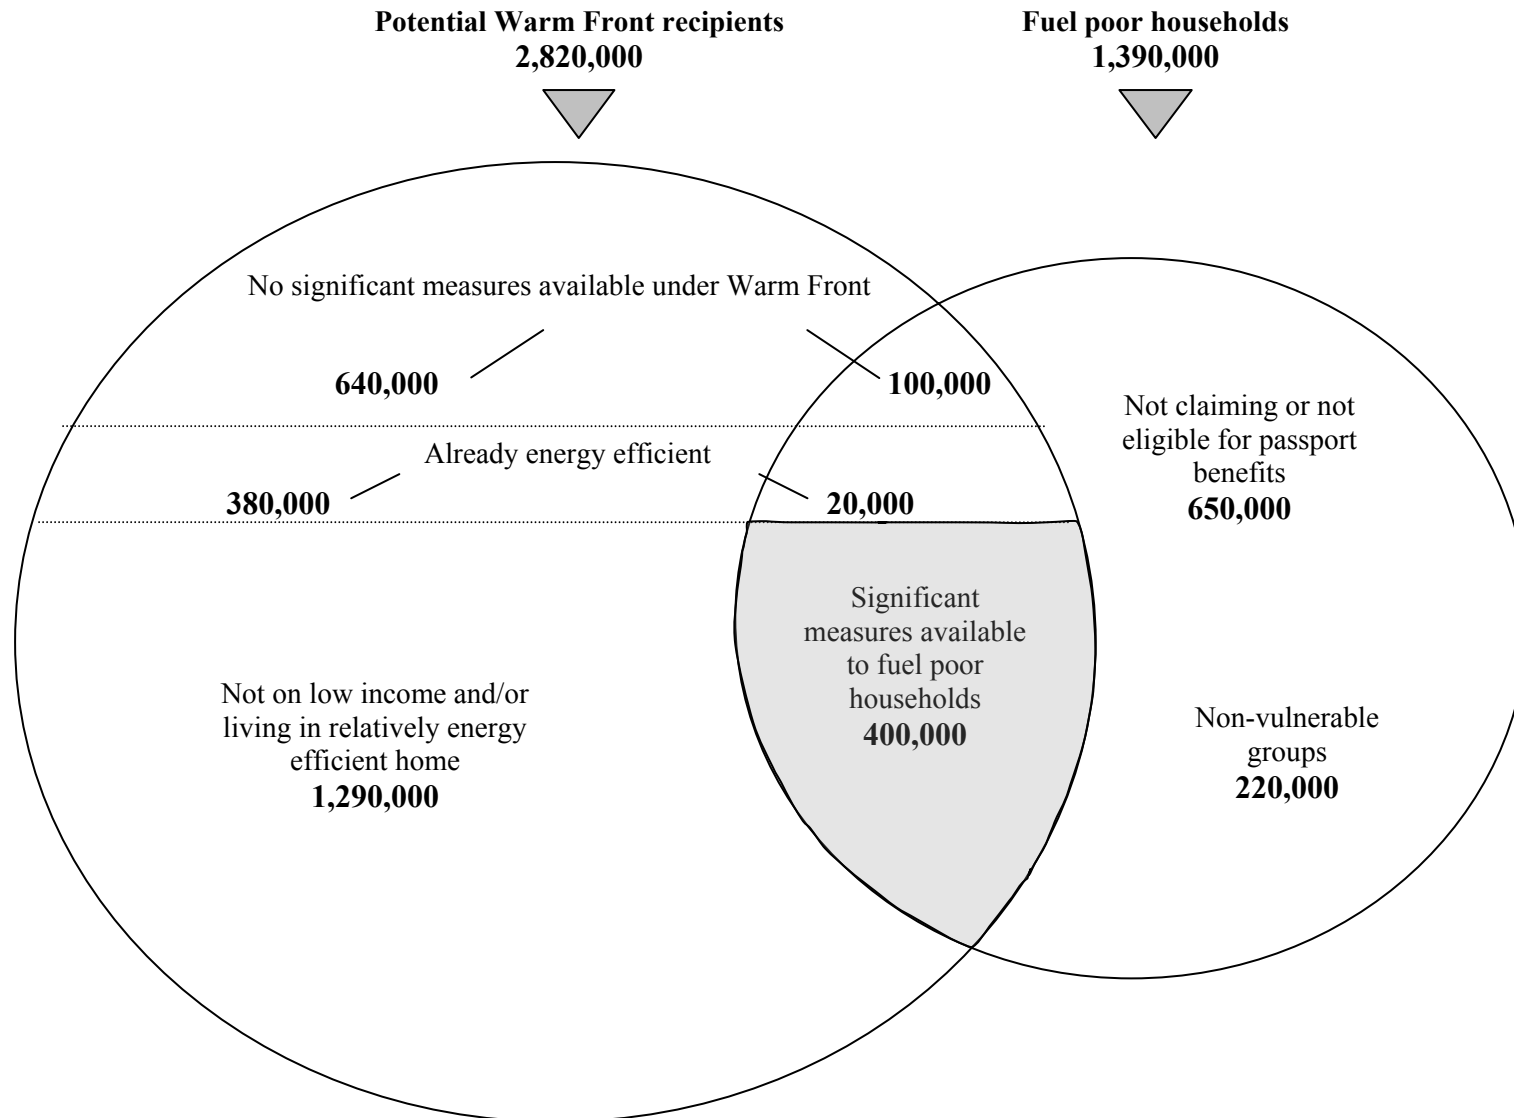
**Potential Warm Front recipients**
**2,820,000**

**Fuel poor households**
**1,390,000**

No significant measures available under Warm Front

**640,000**

**100,000**

Not claiming or not eligible for passport benefits
**650,000**

Already energy efficient

**380,000**

**20,000**

Significant measures available to fuel poor households
**400,000**

Not on low income and/or living in relatively energy efficient home
**1,290,000**

Non-vulnerable groups
**220,000**